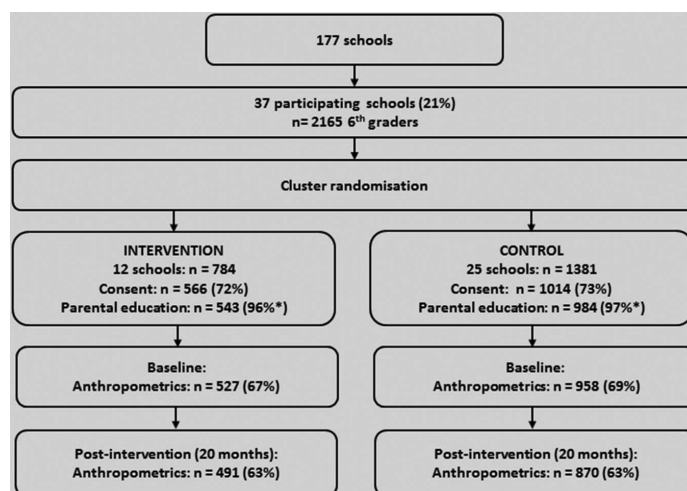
177 schools

37 participating schools (21%)
n= 2165 6$^{th}$ graders

Cluster randomisation

INTERVENTION
12 schools: n = 784
Consent: n = 566 (72%)
Parental education: n = 543 (96%*)

CONTROL
25 schools: n = 1381
Consent: n = 1014 (73%)
Parental education: n = 984 (97%*)

Baseline:
Anthropometrics: n = 527 (67%)

Baseline:
Anthropometrics: n = 958 (69%)

Post-intervention (20 months):
Anthropometrics: n = 491 (63%)

Post-intervention (20 months):
Anthropometrics: n = 870 (63%)